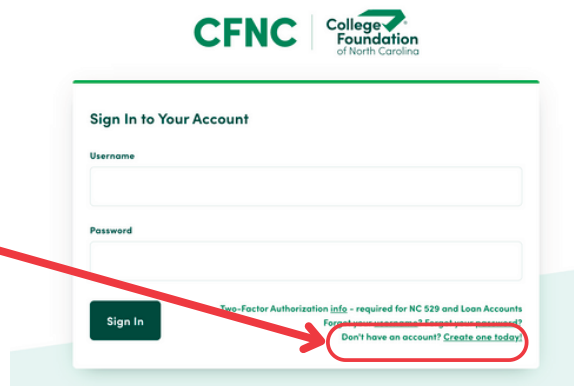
CFNC College Foundation of North Carolina

Sign In to Your Account

Username

Password

Sign In

Two-Factor Authorization info - required for NC 529 and Loan Accounts

Forgot your username? Forgot your password?

Don't have an account? Create one today!